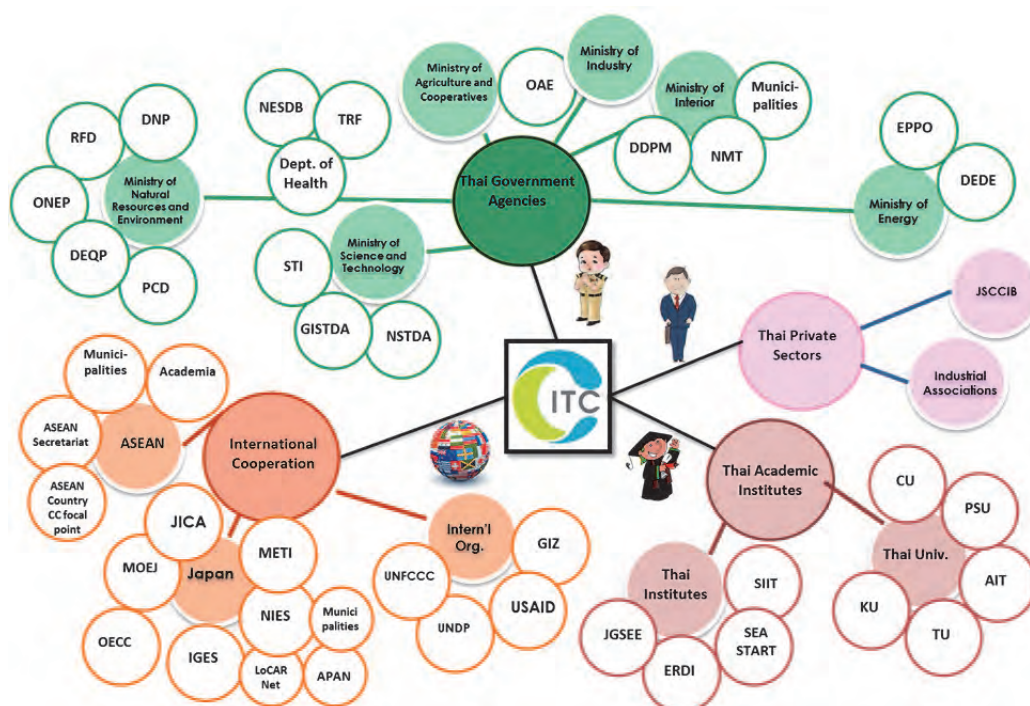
Ministry of Agriculture and Cooperatives

OAE

Ministry of Industry

Ministry of Interior

Munici-palities

NESDB

TRF

DDPM

NMT

EPPO

DNP

RFD

Dept. of Health

Thai Government Agencies

DEDE

Ministry of Natural Resources and Environment

ONEP

Ministry of Energy

DEQP

PCD

STI

Ministry of Science and Technology

GISTDA

NSTDA

JSCCIB

Thai Private Sectors

Industrial Associations

ITC

Munici-palities

Academia

ASEAN Secretariat

ASEAN

International Cooperation

ASEAN Country CC focal point

Thai Academic Institutes

CU

PSU

JICA

METI

Intern'l Org.

GIZ

Thai Univ.

MOEJ

Japan

UNFCCC

Thai Institutes

SIIT

AIT

NIES

Munici palities

USAID

KU

OECC

UNDP

JGSEE

SEA START

TU

IGES

LoCAR Net

APAN

ERDI